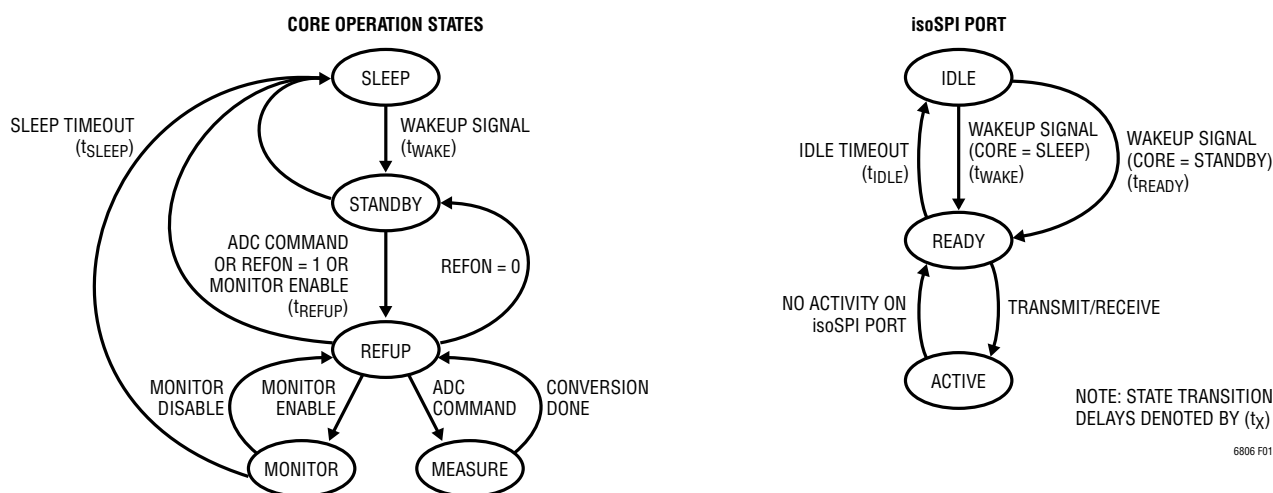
CORE OPERATION STATES

SLEEP

SLEEP TIMEOUT ($t_{SLEEP}$)

WAKEUP SIGNAL ($t_{WAKE}$)

STANDBY

ADC COMMAND OR REFON = 1 OR MONITOR ENABLE ($t_{REFUP}$)

REFON = 0

REFUP

MONITOR DISABLE

MONITOR ENABLE

ADC COMMAND

CONVERSION DONE

MONITOR

MEASURE

isoSPI PORT

IDLE

IDLE TIMEOUT ($t_{IDLE}$)

WAKEUP SIGNAL (CORE = SLEEP) ($t_{WAKE}$)

WAKEUP SIGNAL (CORE = STANDBY) ($t_{READY}$)

READY

NO ACTIVITY ON isoSPI PORT

TRANSMIT/RECEIVE

ACTIVE

NOTE: STATE TRANSITION DELAYS DENOTED BY ($t_X$)

6806 F01